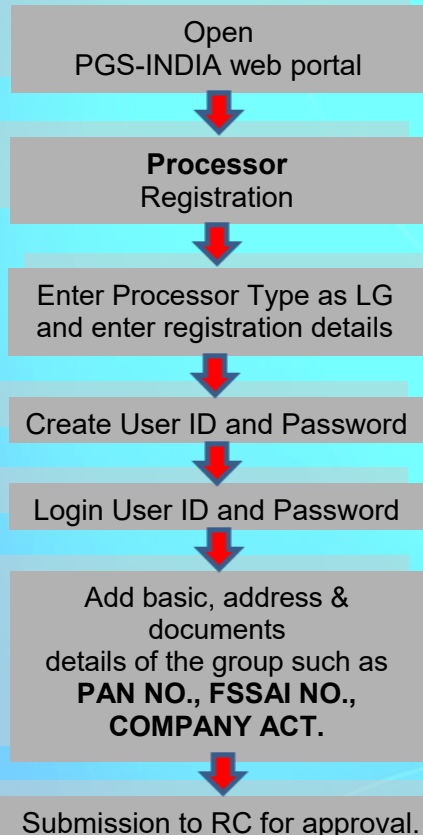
Open
PGS-INDIA web portal

**Processor**
Registration

Enter Processor Type as LG and enter registration details

Create User ID and Password

Login User ID and Password

Add basic, address & documents
details of the group such as **PAN NO., FSSAI NO., COMPANY ACT.**

Submission to RC for approval.